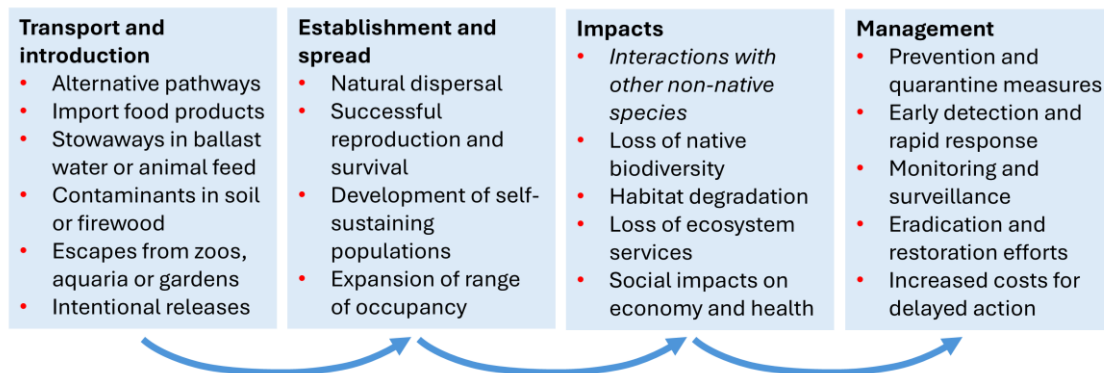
**Transport and introduction**
- Alternative pathways
- Import food products
- Stowaways in ballast water or animal feed
- Contaminants in soil or firewood
- Escapes from zoos, aquaria or gardens
- Intentional releases

**Establishment and spread**
- Natural dispersal
- Successful reproduction and survival
- Development of self-sustaining populations
- Expansion of range of occupancy

**Impacts**
- *Interactions with other non-native species*
- Loss of native biodiversity
- Habitat degradation
- Loss of ecosystem services
- Social impacts on economy and health

**Management**
- Prevention and quarantine measures
- Early detection and rapid response
- Monitoring and surveillance
- Eradication and restoration efforts
- Increased costs for delayed action